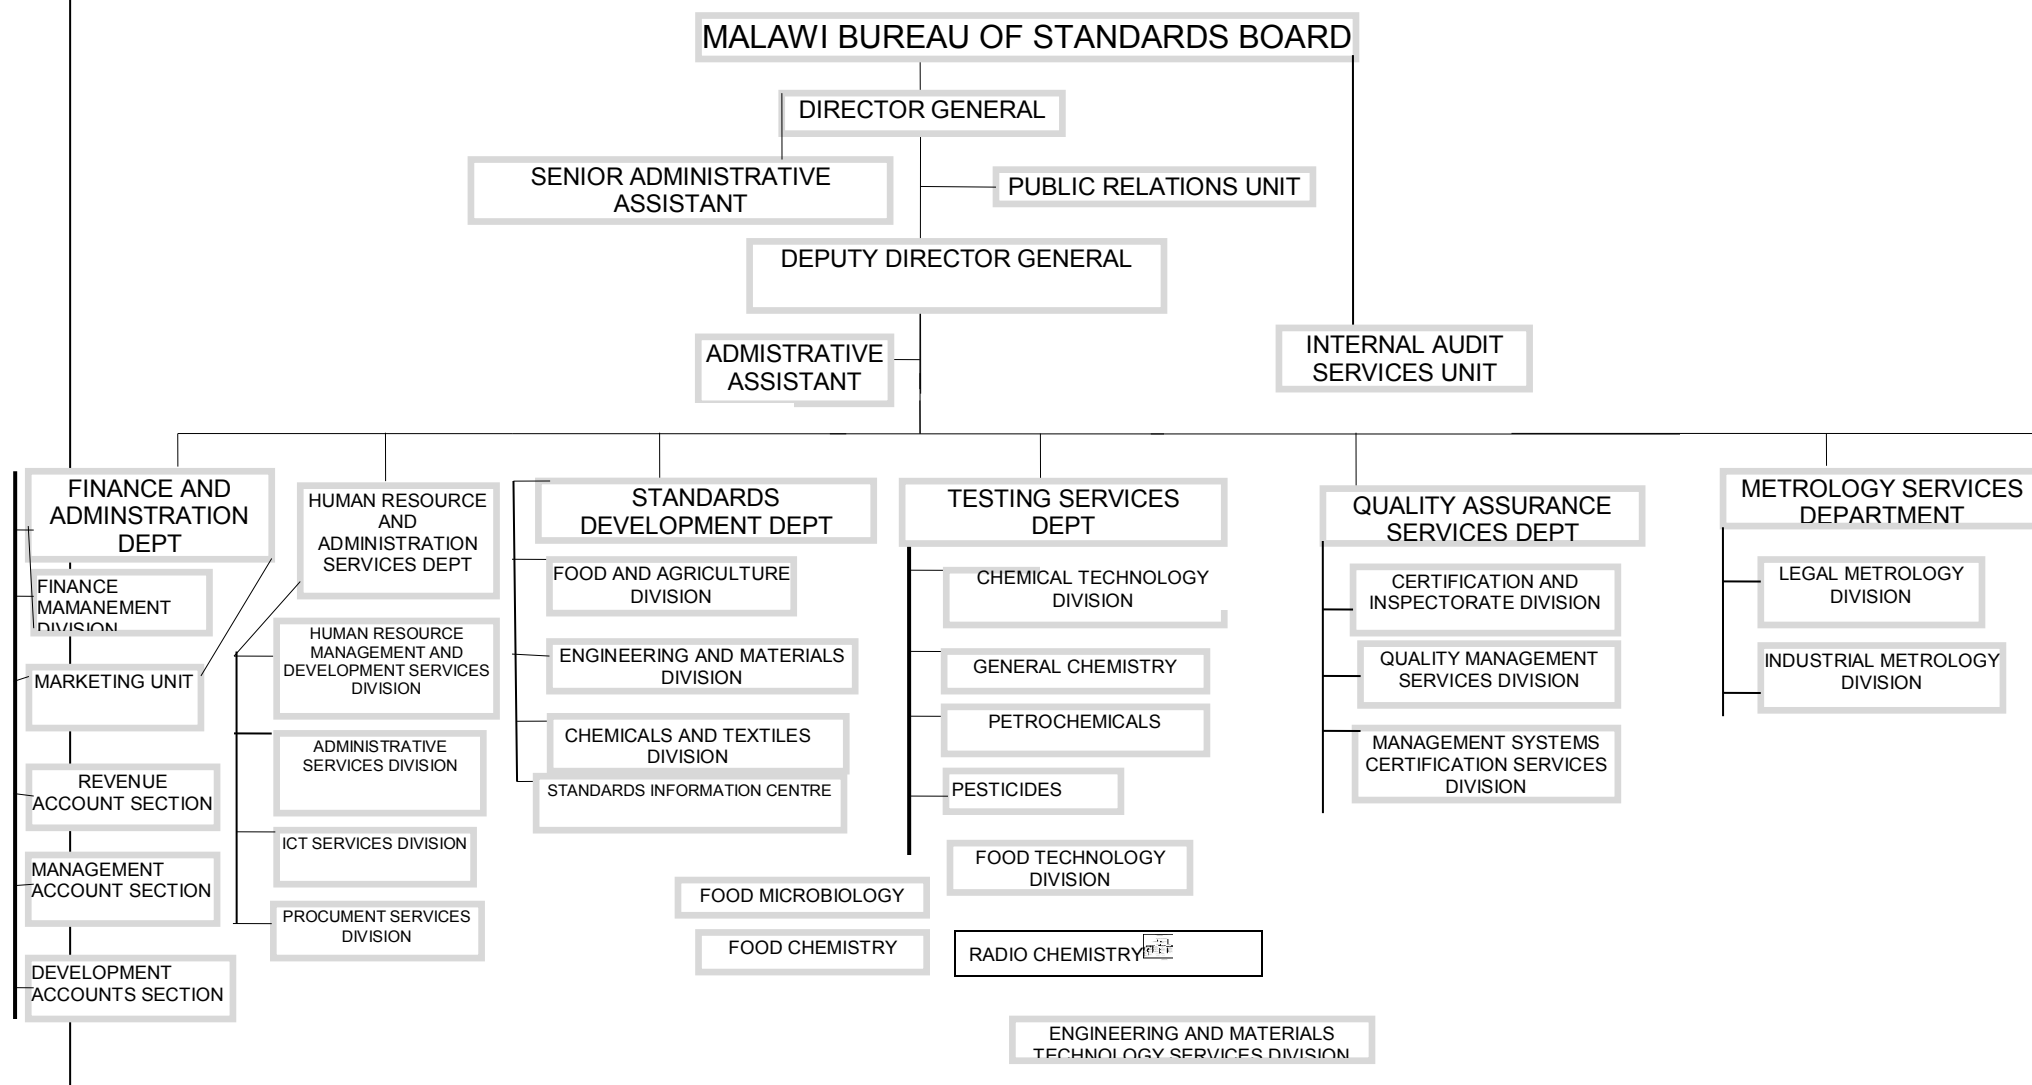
MALAWI BUREAU OF STANDARDS BOARD

DIRECTOR GENERAL

SENIOR ADMINISTRATIVE ASSISTANT

PUBLIC RELATIONS UNIT

DEPUTY DIRECTOR GENERAL

ADMISTRATIVE ASSISTANT

INTERNAL AUDIT SERVICES UNIT

FINANCE AND ADMINSTRATION DEPT

FINANCE MAMANEMENT DIVISION

MARKETING UNIT

REVENUE ACCOUNT SECTION

MANAGEMENT ACCOUNT SECTION

DEVELOPMENT ACCOUNTS SECTION

HUMAN RESOURCE AND ADMINISTRATION SERVICES DEPT

HUMAN RESOURCE MANAGEMENT AND DEVELOPMENT SERVICES DIVISION

ADMINISTRATIVE SERVICES DIVISION

ICT SERVICES DIVISION

PROCUMENT SERVICES DIVISION

STANDARDS DEVELOPMENT DEPT

FOOD AND AGRICULTURE DIVISION

ENGINEERING AND MATERIALS DIVISION

CHEMICALS AND TEXTILES DIVISION

STANDARDS INFORMATION CENTRE

FOOD MICROBIOLOGY

FOOD CHEMISTRY

TESTING SERVICES DEPT

CHEMICAL TECHNOLOGY DIVISION

GENERAL CHEMISTRY

PETROCHEMICALS

PESTICIDES

FOOD TECHNOLOGY DIVISION

RADIO CHEMISTRY

ENGINEERING AND MATERIALS TECHNOLOGY SERVICES DIVISION

QUALITY ASSURANCE SERVICES DEPT

CERTIFICATION AND INSPECTORATE DIVISION

QUALITY MANAGEMENT SERVICES DIVISION

MANAGEMENT SYSTEMS CERTIFICATION SERVICES DIVISION

METROLOGY SERVICES DEPARTMENT

LEGAL METROLOGY DIVISION

INDUSTRIAL METROLOGY DIVISION